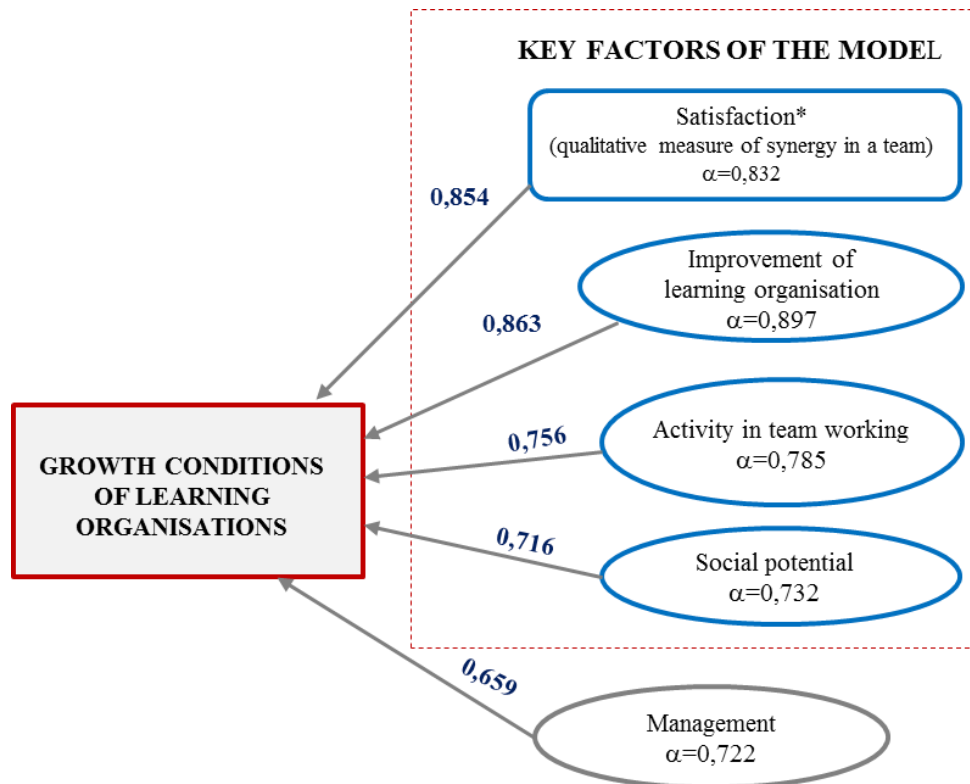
KEY FACTORS OF THE MODEL

Satisfaction*
(qualitative measure of synergy in a team)
$\alpha$=0,832

0,854

Improvement of learning organisation
$\alpha$=0,897

0,863

Activity in team working
$\alpha$=0,785

0,756

GROWTH CONDITIONS OF LEARNING ORGANISATIONS

0,716

Social potential
$\alpha$=0,732

0,659

Management
$\alpha$=0,722